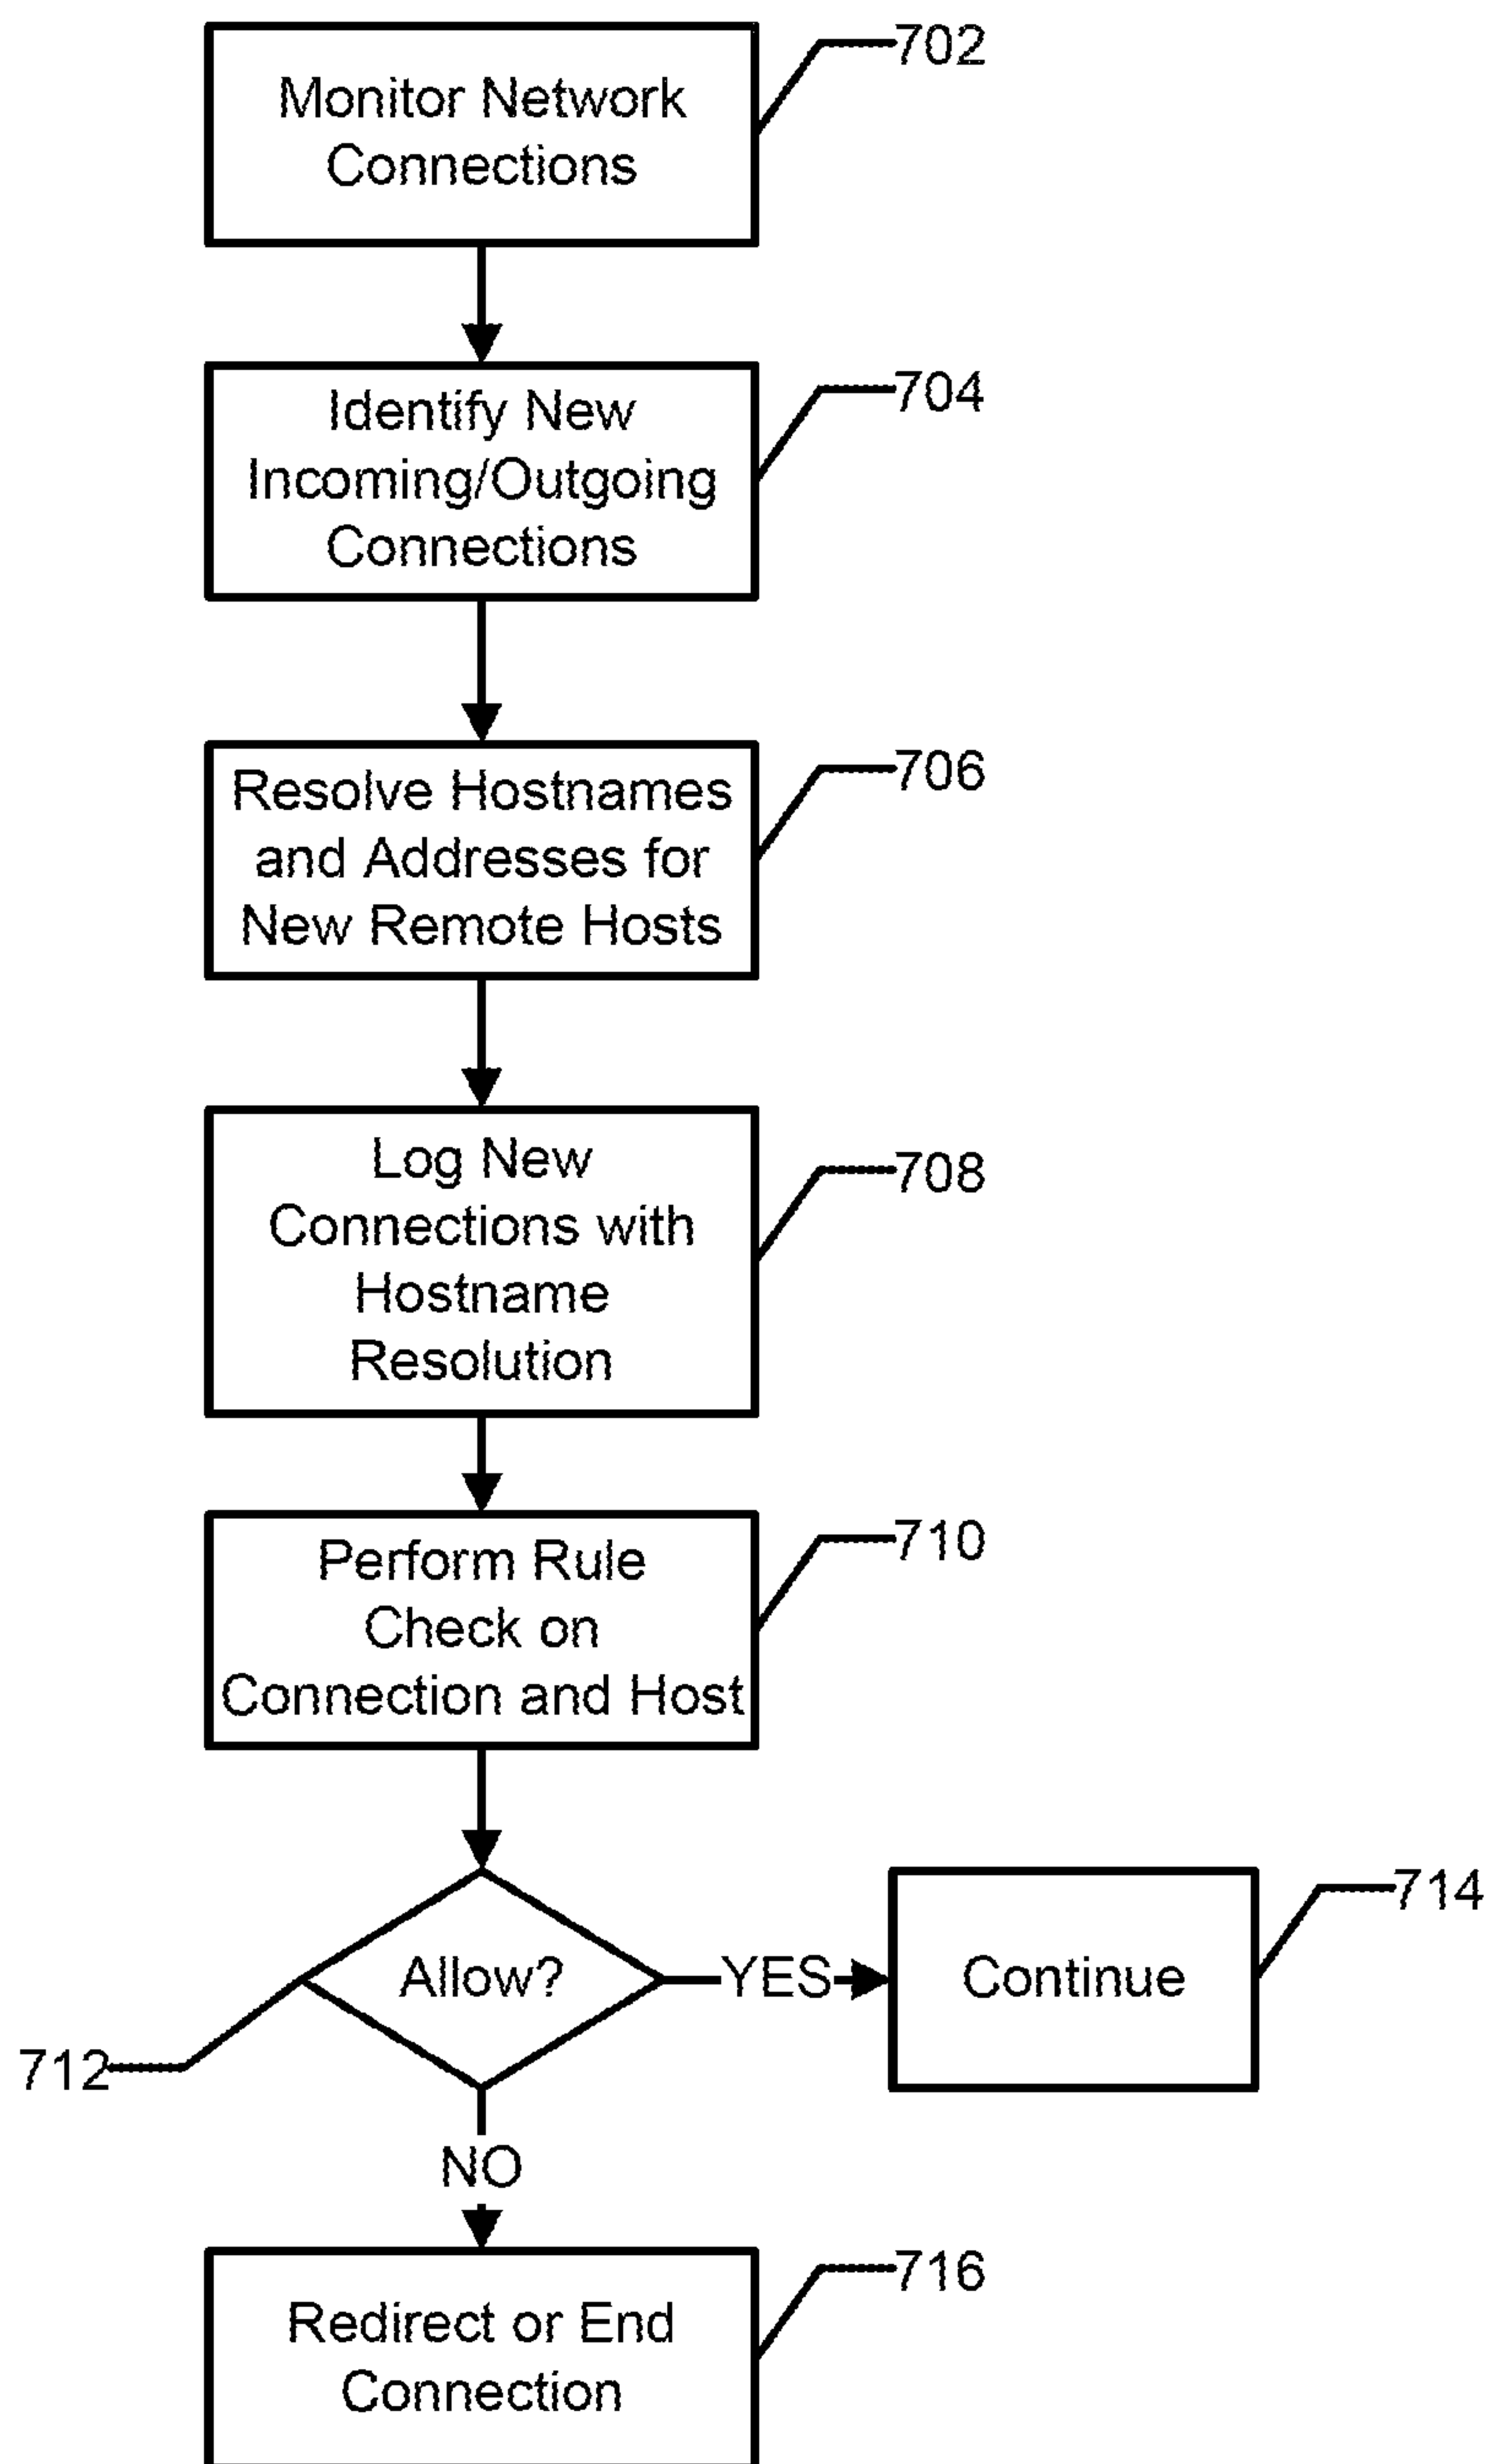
Monitor Network Connections
702

Identify New Incoming/Outgoing Connections
704

Resolve Hostnames and Addresses for New Remote Hosts
706

Log New Connections with Hostname Resolution
708

Perform Rule Check on Connection and Host
710

Allow?
712

YES

Continue
714

NO

Redirect or End Connection
716